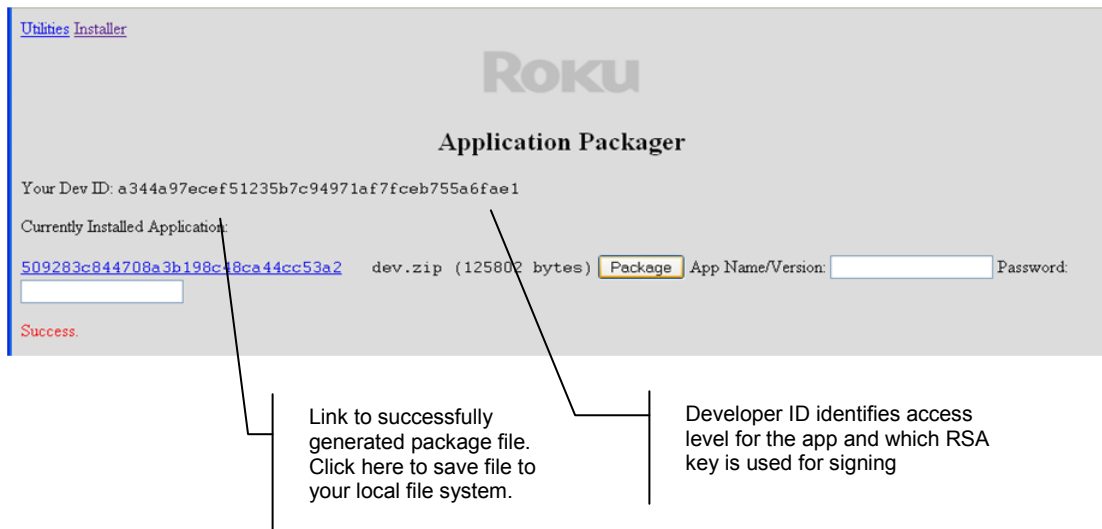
Utilities Installer

Roku

Application Packager

Your Dev ID: a344a97ecef51235b7c94971af7fceb755a6fae1

Currently Installed Application:

509283c844708a3b198c48ca44cc53a2 dev.zip (125802 bytes) Package App Name/Version: Password:

Success.

Link to successfully generated package file. Click here to save file to your local file system.

Developer ID identifies access level for the app and which RSA key is used for signing